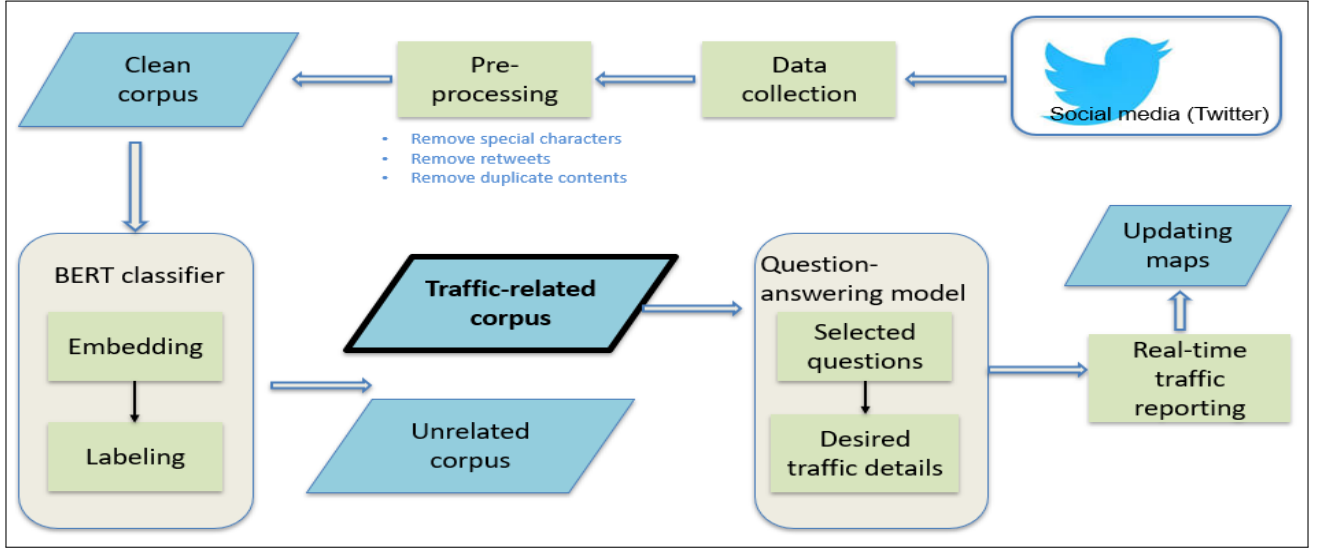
Clean corpus

Pre-processing

Data collection

Social media (Twitter)

- Remove special characters
- Remove retweets
- Remove duplicate contents

BERT classifier

Embedding

Labeling

Traffic-related corpus

Unrelated corpus

Question-answering model

Selected questions

Desired traffic details

Updating maps

Real-time traffic reporting